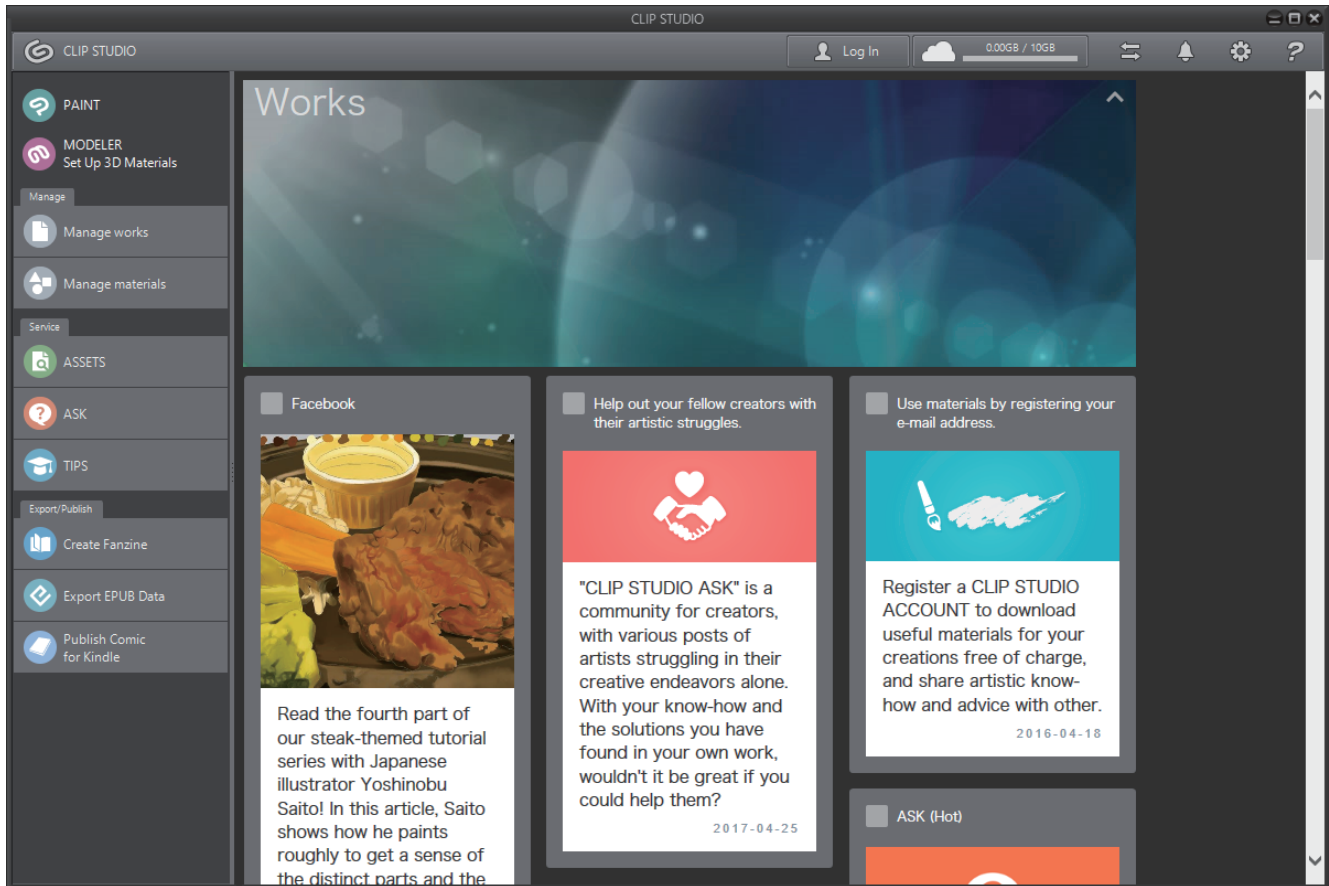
CLIP STUDIO

CLIP STUDIO

Log In

0.00GB / 10GB

PAINT

MODELER
Set Up 3D Materials

Manage

Manage works

Manage materials

Service

ASSETS

ASK

TIPS

Export/Publish

Create Fanzine

Export EPUB Data

Publish Comic for Kindle

Works

Facebook

Read the fourth part of our steak-themed tutorial series with Japanese illustrator Yoshinobu Saito! In this article, Saito shows how he paints roughly to get a sense of the distinct parts and the

Help out your fellow creators with their artistic struggles.

"CLIP STUDIO ASK" is a community for creators, with various posts of artists struggling in their creative endeavors alone. With your know-how and the solutions you have found in your own work, wouldn't it be great if you could help them?

2017-04-25

Use materials by registering your e-mail address.

Register a CLIP STUDIO ACCOUNT to download useful materials for your creations free of charge, and share artistic know-how and advice with other.

2016-04-18

ASK (Hot)